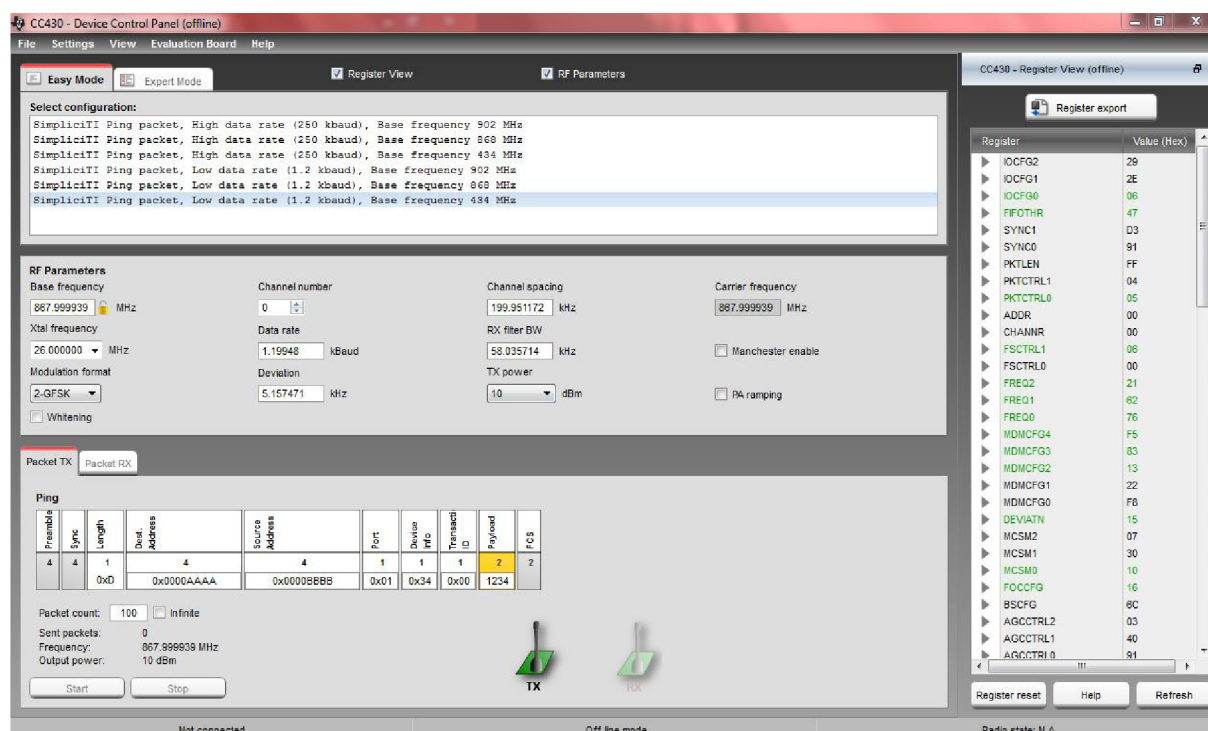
CC430 - Device Control Panel (offline)

File Settings View Evaluation Board Help

Easy Mode Expert Mode Register View RF Parameters

Select configuration:
SimpliciTI Ping packet, High data rate (250 kbaud), Base frequency 902 MHz
SimpliciTI Ping packet, High data rate (250 kbaud), Base frequency 868 MHz
SimpliciTI Ping packet, High data rate (250 kbaud), Base frequency 434 MHz
SimpliciTI Ping packet, Low data rate (1.2 kbaud), Base frequency 902 MHz
SimpliciTI Ping packet, Low data rate (1.2 kbaud), Base frequency 868 MHz
SimpliciTI Ping packet, Low data rate (1.2 kbaud), Base frequency 434 MHz

RF Parameters
Base frequency 867.999939 MHz
Channel number 0
Channel spacing 199.951172 kHz
Carrier frequency 867.999939 MHz
Xtal frequency 26.000000 MHz
Data rate 1.19948 kBaud
RX filter BW 58.035714 kHz
Manchester enable
Modulation format 2-GFSK
Deviation 5.157471 kHz
TX power 10 dBm
PA ramping
Whitening

Packet TX Packet RX

Ping

| Preamble | Sync | Length | Dest. Address | Source Address | Port | Device Info | Transacti ID | Payload | FCS |
|---|---|---|---|---|---|---|---|---|---|
| 4 | 4 | 1 | 4 | 4 | 1 | 1 | 1 | 2 | 2 |
| | | 0xD | 0x0000AAAA | 0x0000BBBB | 0x01 | 0x34 | 0x00 | 1234 | |

Packet count: 100 Infinite
Sent packets: 0
Frequency: 867.999939 MHz
Output power: 10 dBm
Start Stop
TX RX

CC430 - Register View (offline)
Register export

| Register | Value (Hex) |
|---|---|
| IOCFG2 | 29 |
| IOCFG1 | 2E |
| IOCFG0 | 06 |
| FIFOTHR | 47 |
| SYNC1 | D3 |
| SYNC0 | 91 |
| PKTLEN | FF |
| PKTCTRL1 | 04 |
| PKTCTRL0 | 05 |
| ADDR | 00 |
| CHANNR | 00 |
| FSCTRL1 | 06 |
| FSCTRL0 | 00 |
| FREQ2 | 21 |
| FREQ1 | 62 |
| FREQ0 | 76 |
| MDMCFG4 | F5 |
| MDMCFG3 | 83 |
| MDMCFG2 | 13 |
| MDMCFG1 | 22 |
| MDMCFG0 | F8 |
| DEVIATN | 15 |
| MCSM2 | 07 |
| MCSM1 | 30 |
| MCSM0 | 10 |
| FOCCFG | 16 |
| BSCFG | 6C |
| AGCCTRL2 | 03 |
| AGCCTRL1 | 40 |
| AGCCTRL0 | 91 |

Register reset Help Refresh

Not connected Off-line mode Radio state: N.A